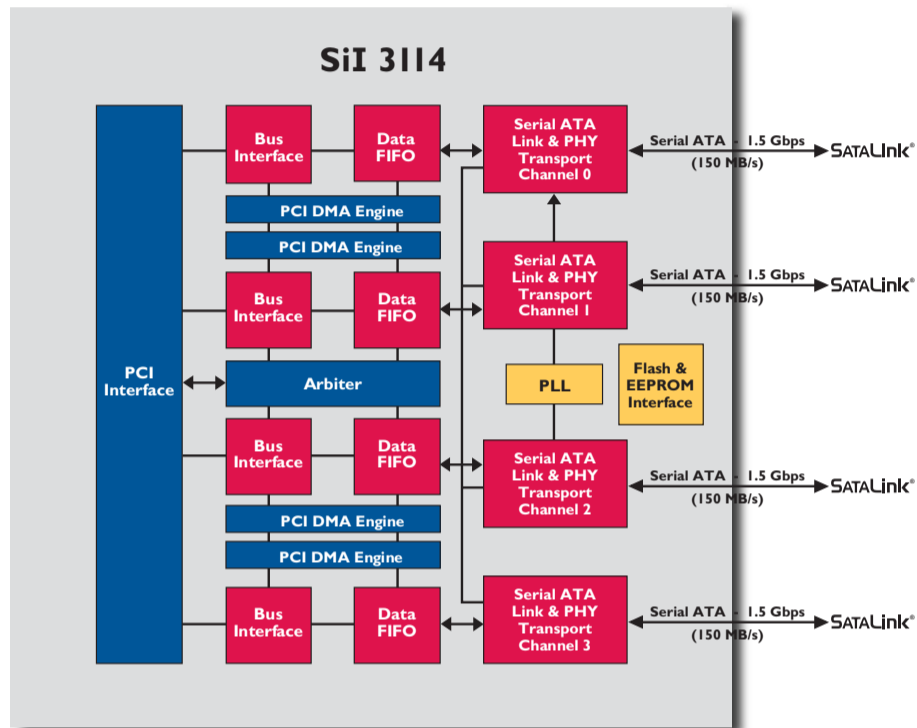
SiI 3114

PCI Interface

Bus Interface

Data FIFO

Serial ATA Link & PHY Transport Channel 0

Serial ATA - 1.5 Gbps (150 MB/s)

SATALink®

PCI DMA Engine

PCI DMA Engine

Bus Interface

Data FIFO

Serial ATA Link & PHY Transport Channel 1

Serial ATA - 1.5 Gbps (150 MB/s)

SATALink®

Arbiter

PLL

Flash & EEPROM Interface

Bus Interface

Data FIFO

Serial ATA Link & PHY Transport Channel 2

Serial ATA - 1.5 Gbps (150 MB/s)

SATALink®

PCI DMA Engine

PCI DMA Engine

Bus Interface

Data FIFO

Serial ATA Link & PHY Transport Channel 3

Serial ATA - 1.5 Gbps (150 MB/s)

SATALink®